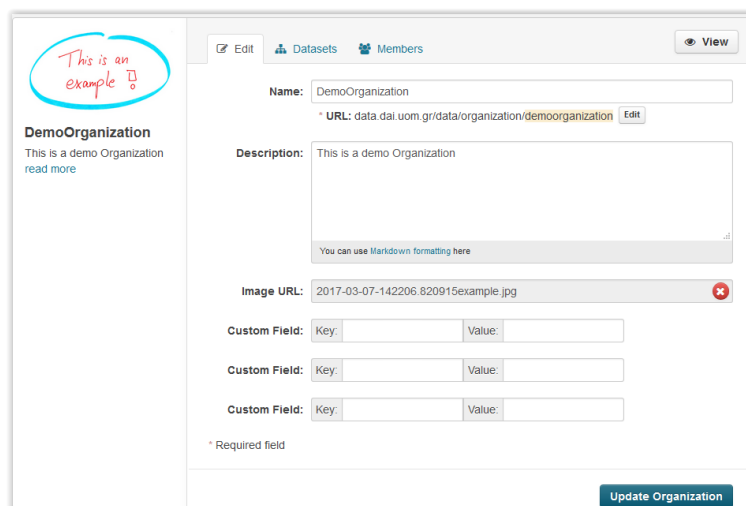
This is an example !

DemoOrganization

This is a demo Organization
read more

Edit
Datasets
Members
View

Name: DemoOrganization

* URL: data.dai.uom.gr/data/organization/demoorganization Edit

Description: This is a demo Organization

You can use Markdown formatting here

Image URL: 2017-03-07-142206.820915example.jpg

Custom Field: Key: Value:

Custom Field: Key: Value:

Custom Field: Key: Value:

* Required field

Update Organization